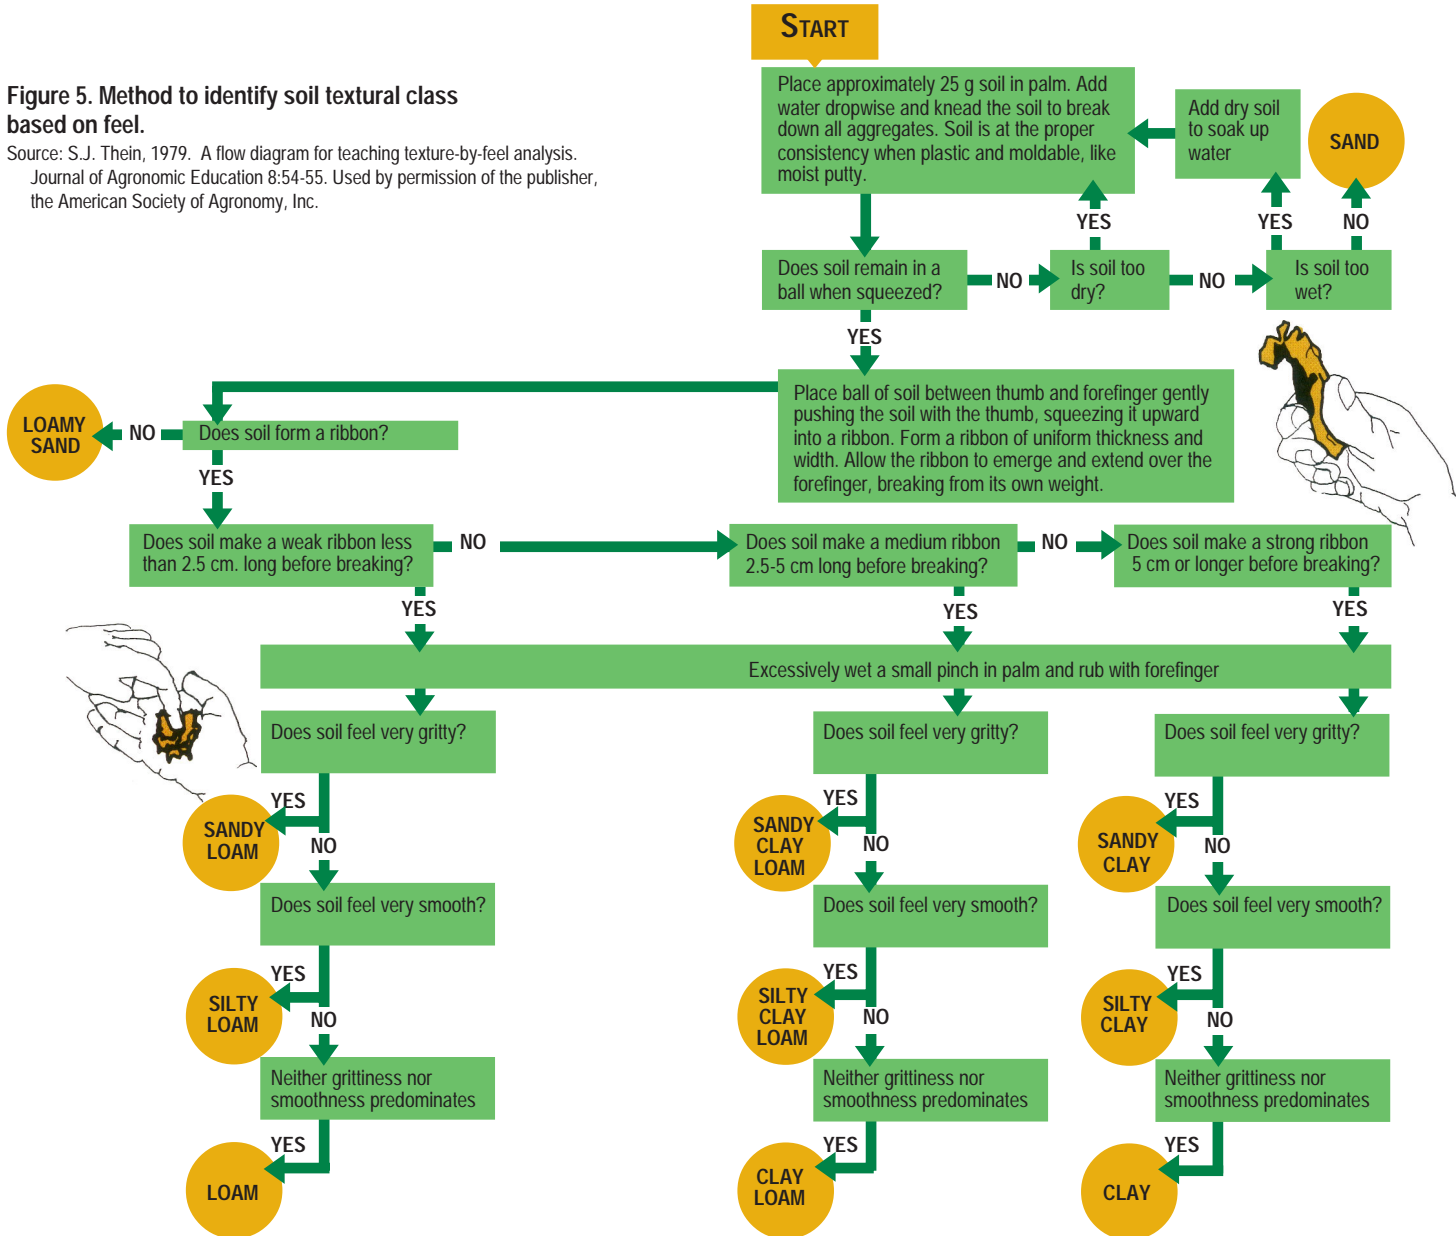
Figure 5. Method to identify soil textural class based on feel.

Source: S.J. Thein, 1979. A flow diagram for teaching texture-by-feel analysis. Journal of Agronomic Education 8:54-55. Used by permission of the publisher, the American Society of Agronomy, Inc.

START

Place approximately 25 g soil in palm. Add water dropwise and knead the soil to break down all aggregates. Soil is at the proper consistency when plastic and moldable, like moist putty.

Add dry soil to soak up water

SAND

YES

YES

NO

Does soil remain in a ball when squeezed?

NO

Is soil too dry?

NO

Is soil too wet?

YES

Place ball of soil between thumb and forefinger gently pushing the soil with the thumb, squeezing it upward into a ribbon. Form a ribbon of uniform thickness and width. Allow the ribbon to emerge and extend over the forefinger, breaking from its own weight.

LOAMY SAND

NO

Does soil form a ribbon?

YES

Does soil make a weak ribbon less than 2.5 cm. long before breaking?

NO

Does soil make a medium ribbon 2.5-5 cm long before breaking?

NO

Does soil make a strong ribbon 5 cm or longer before breaking?

YES

YES

YES

Excessively wet a small pinch in palm and rub with forefinger

Does soil feel very gritty?

Does soil feel very gritty?

Does soil feel very gritty?

YES

SANDY LOAM

NO

YES

SANDY CLAY LOAM

NO

YES

SANDY CLAY

NO

Does soil feel very smooth?

Does soil feel very smooth?

Does soil feel very smooth?

YES

SILTY LOAM

NO

YES

SILTY CLAY LOAM

NO

YES

SILTY CLAY

NO

Neither grittiness nor smoothness predominates

Neither grittiness nor smoothness predominates

Neither grittiness nor smoothness predominates

YES

LOAM

YES

CLAY LOAM

YES

CLAY